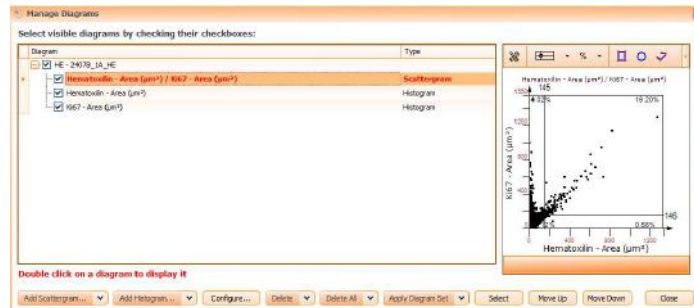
Manage Diagrams

Select visible diagrams by checking their checkboxes:

| Diagram | Type |
|---|---|
| HE - 24978_1A_HE | |
| Hematoxilin - Area (µm²) / Ki67 - Area (µm²) | Scattergram |
| Hematoxilin - Area (µm²) | Histogram |
| Ki67 - Area (µm²) | Histogram |

%

Hematoxilin - Area (µm²) / Ki67 - Area (µm²)

145

4.32%

19.20%

0.88%

146

Ki67 - Area (µm²)

Hematoxilin - Area (µm²)

0

400

800

1200

Double click on a diagram to display it

Add Scattergram... Add Histogram... Configure... Delete Delete All Apply Diagram Set Select Move Up Move Down Close